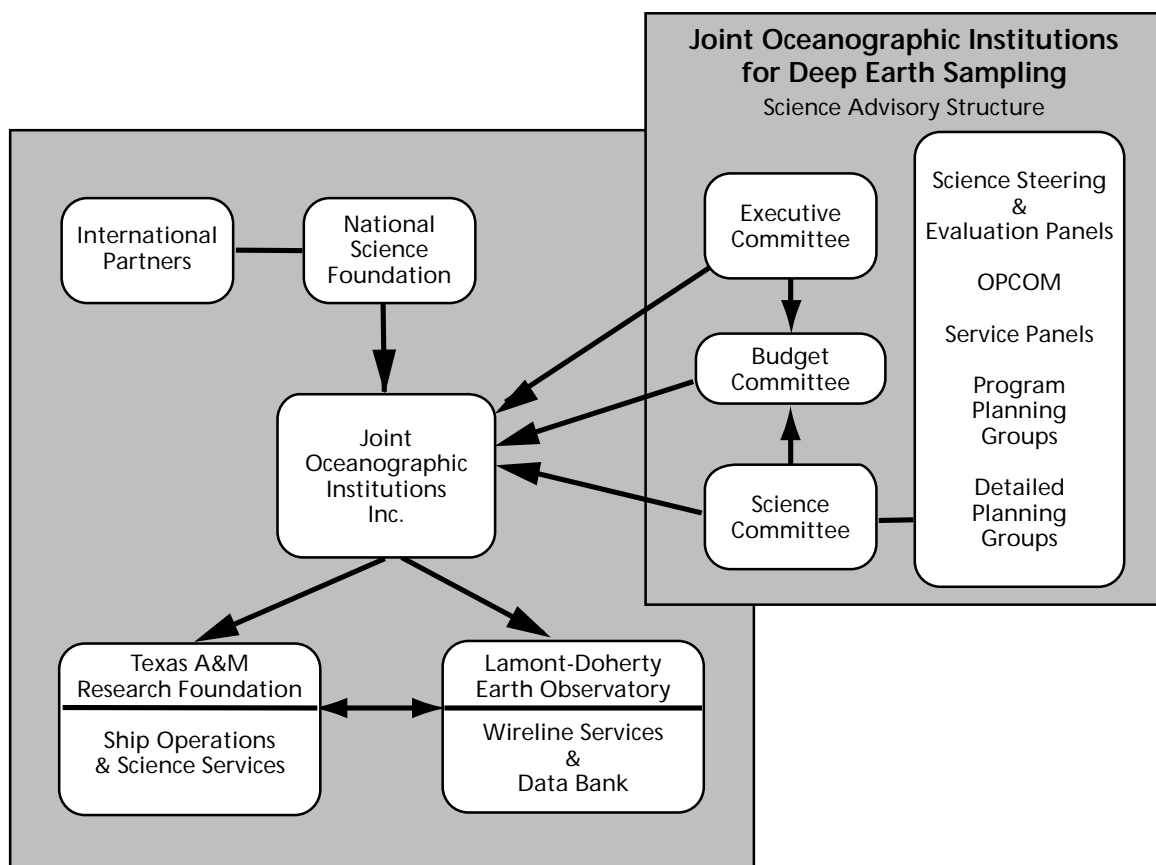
Joint Oceanographic Institutions for Deep Earth Sampling
Science Advisory Structure

International Partners

National Science Foundation

Executive Committee

Science Steering & Evaluation Panels

OPCOM

Service Panels

Program Planning Groups

Detailed Planning Groups

Budget Committee

Joint Oceanographic Institutions Inc.

Science Committee

Texas A&M Research Foundation

Ship Operations & Science Services

Lamont-Doherty Earth Observatory

Wireline Services & Data Bank